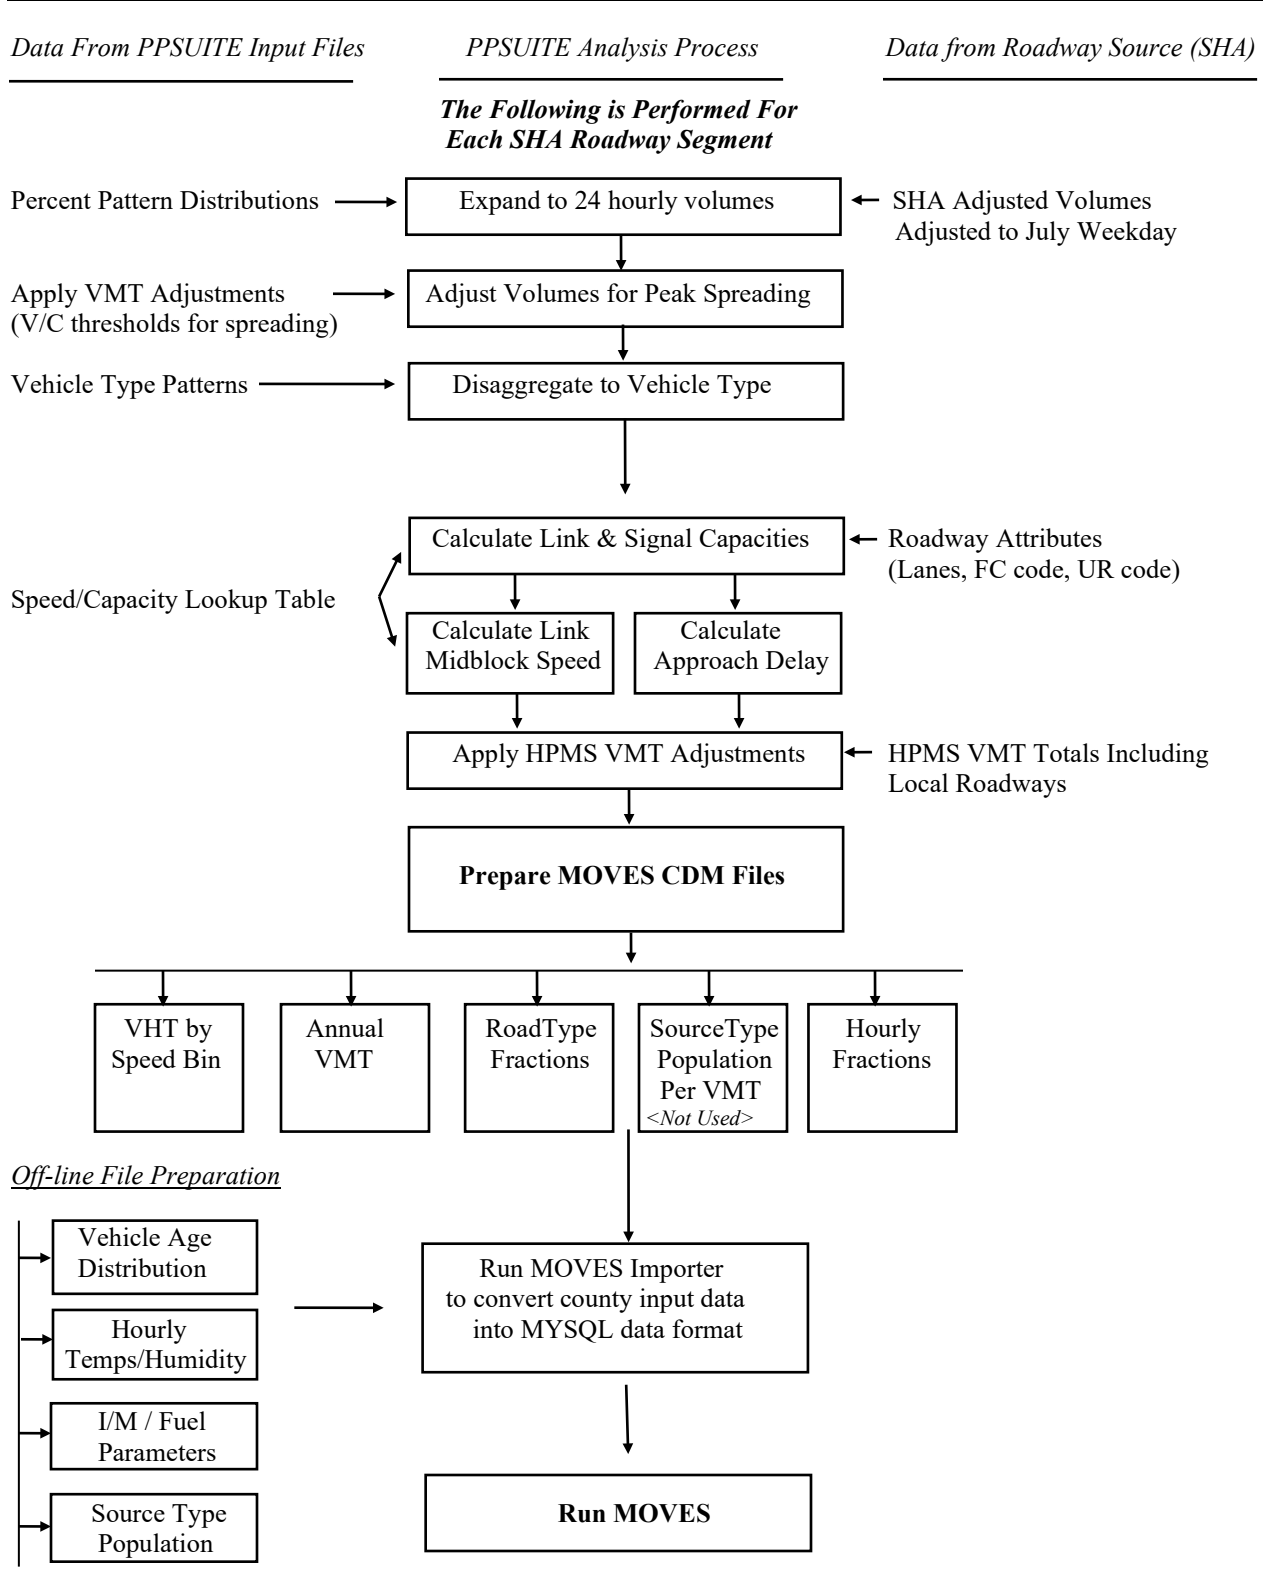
Data From PPSUITE Input Files

PPSUITE Analysis Process

Data from Roadway Source (SHA)

The Following is Performed For Each SHA Roadway Segment

Percent Pattern Distributions

Expand to 24 hourly volumes

SHA Adjusted Volumes Adjusted to July Weekday

Apply VMT Adjustments (V/C thresholds for spreading)

Adjust Volumes for Peak Spreading

Vehicle Type Patterns

Disaggregate to Vehicle Type

Calculate Link & Signal Capacities

Roadway Attributes (Lanes, FC code, UR code)

Speed/Capacity Lookup Table

Calculate Link Midblock Speed

Calculate Approach Delay

Apply HPMS VMT Adjustments

HPMS VMT Totals Including Local Roadways

Prepare MOVES CDM Files

VHT by Speed Bin

Annual VMT

RoadType Fractions

SourceType Population Per VMT <Not Used>

Hourly Fractions

Off-line File Preparation

Vehicle Age Distribution

Hourly Temps/Humidity

I/M / Fuel Parameters

Source Type Population

Run MOVES Importer to convert county input data into MYSQL data format

Run MOVES